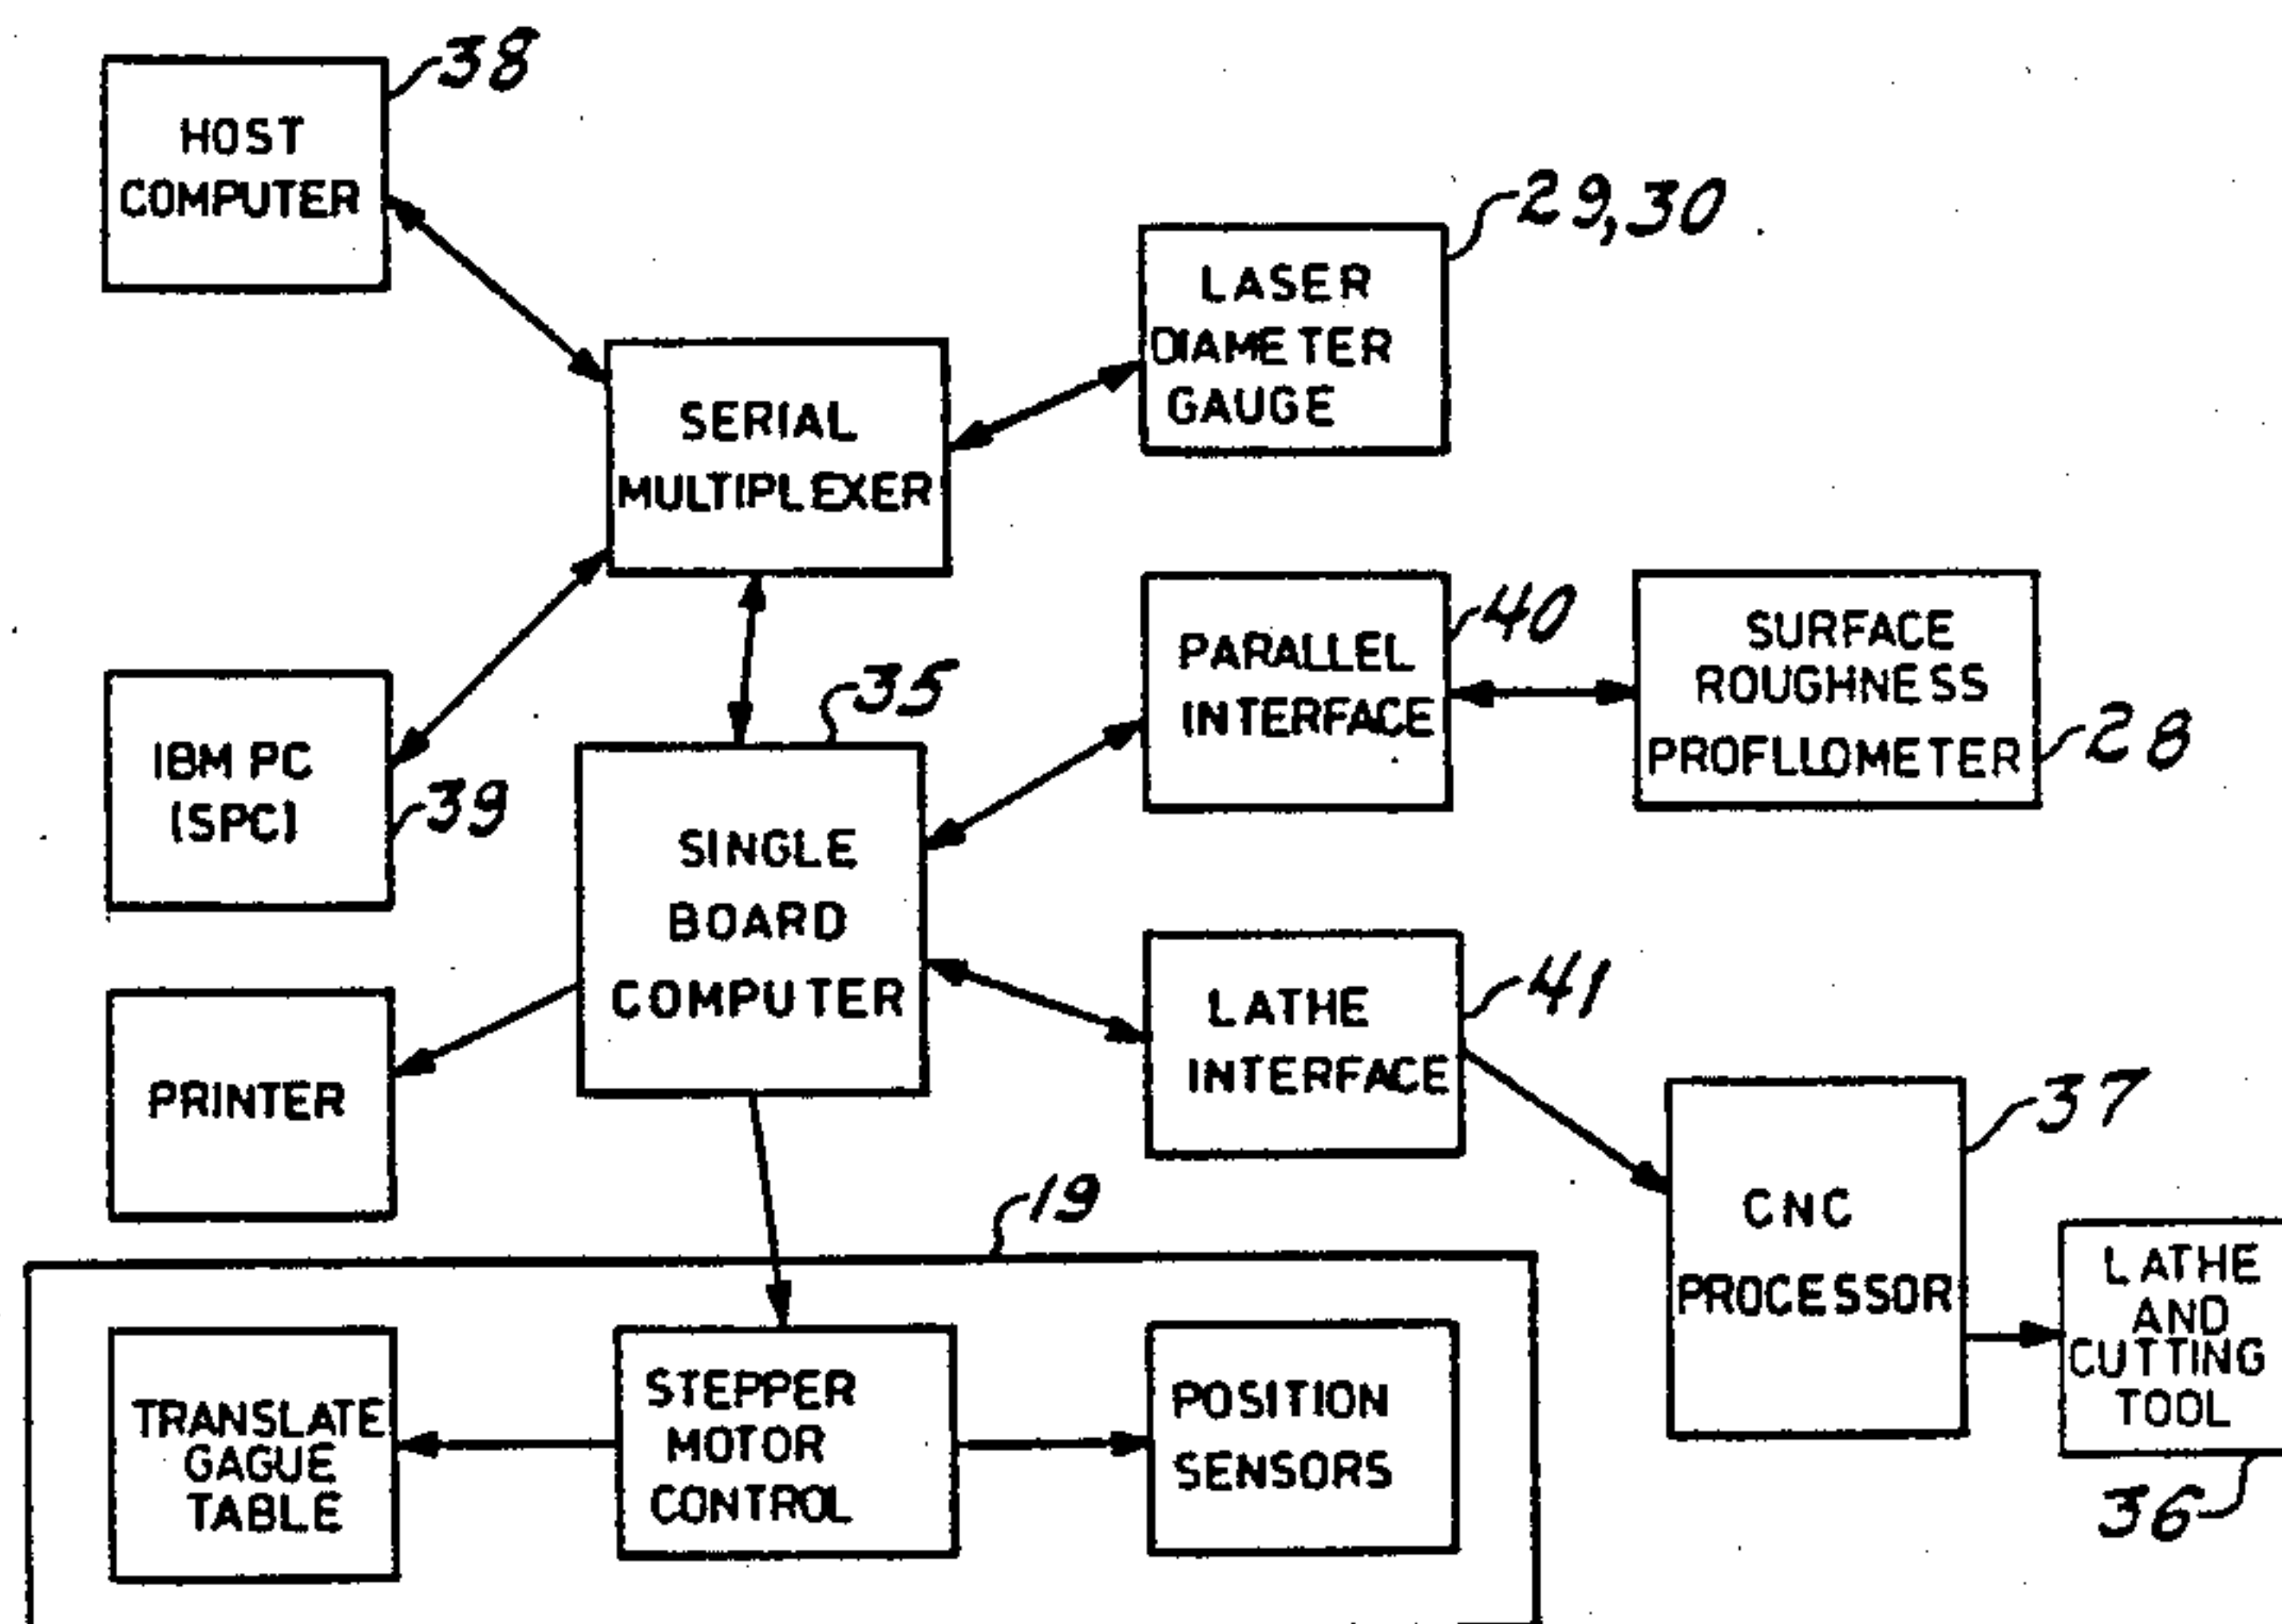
38
HOST COMPUTER

29,30
LASER DIAMETER GAUGE

SERIAL MULTIPLEXER

40
PARALLEL INTERFACE

SURFACE ROUGHNESS PROFLLOMETER
28

35
IBM PC (SPC)
39

SINGLE BOARD COMPUTER

41
LATHE INTERFACE

PRINTER

37
CNC PROCESSOR

19

LATHE AND CUTTING TOOL
36

TRANSLATE GAGUE TABLE

STEPPER MOTOR CONTROL

POSITION SENSORS